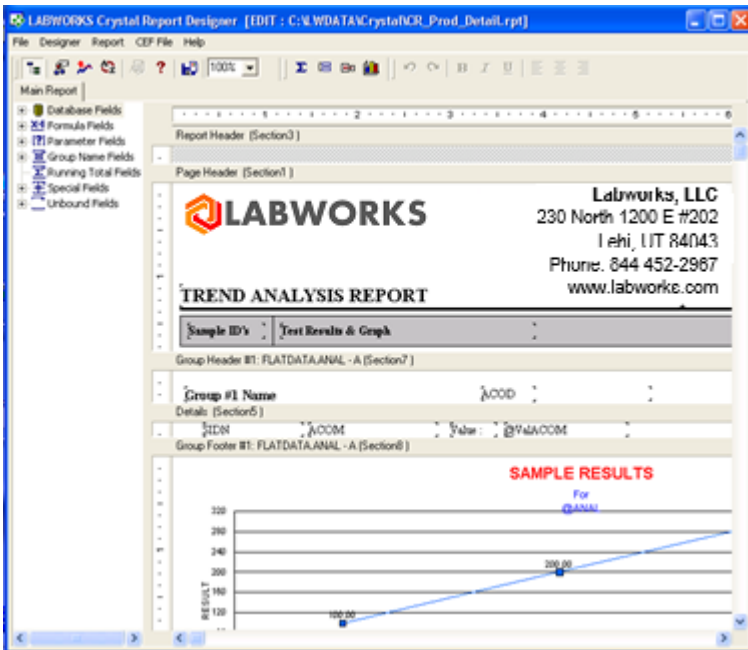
LABWORKS Crystal Report Designer [EDIT : C:\LWDATA\Crystal\CR_Prod_Detail.rpt]

File Designer Report CEF File Help

100%

Main Report

Database Fields
Formula Fields
Parameter Fields
Group Name Fields
Running Total Fields
Special Fields
Unbound Fields

Report Header (Section3 )

Page Header (Section1 )

LABWORKS

Labworks, LLC
230 North 1200 E #202
Lehi, UT 84043
Phone: 844 452-2967
www.labworks.com

TREND ANALYSIS REPORT

Sample ID's | Test Results & Graph

Group Header #1: FLATDATA.ANAL - A (Section7 )

Group #1 Name | ACOD

Details (Section5 )

IDN | ACOM | Value : | @ValACOM

Group Footer #1: FLATDATA.ANAL - A (Section8 )

SAMPLE RESULTS
For
@ANAL

RESULT

320
280
240
200
160
120

100.00
200.00